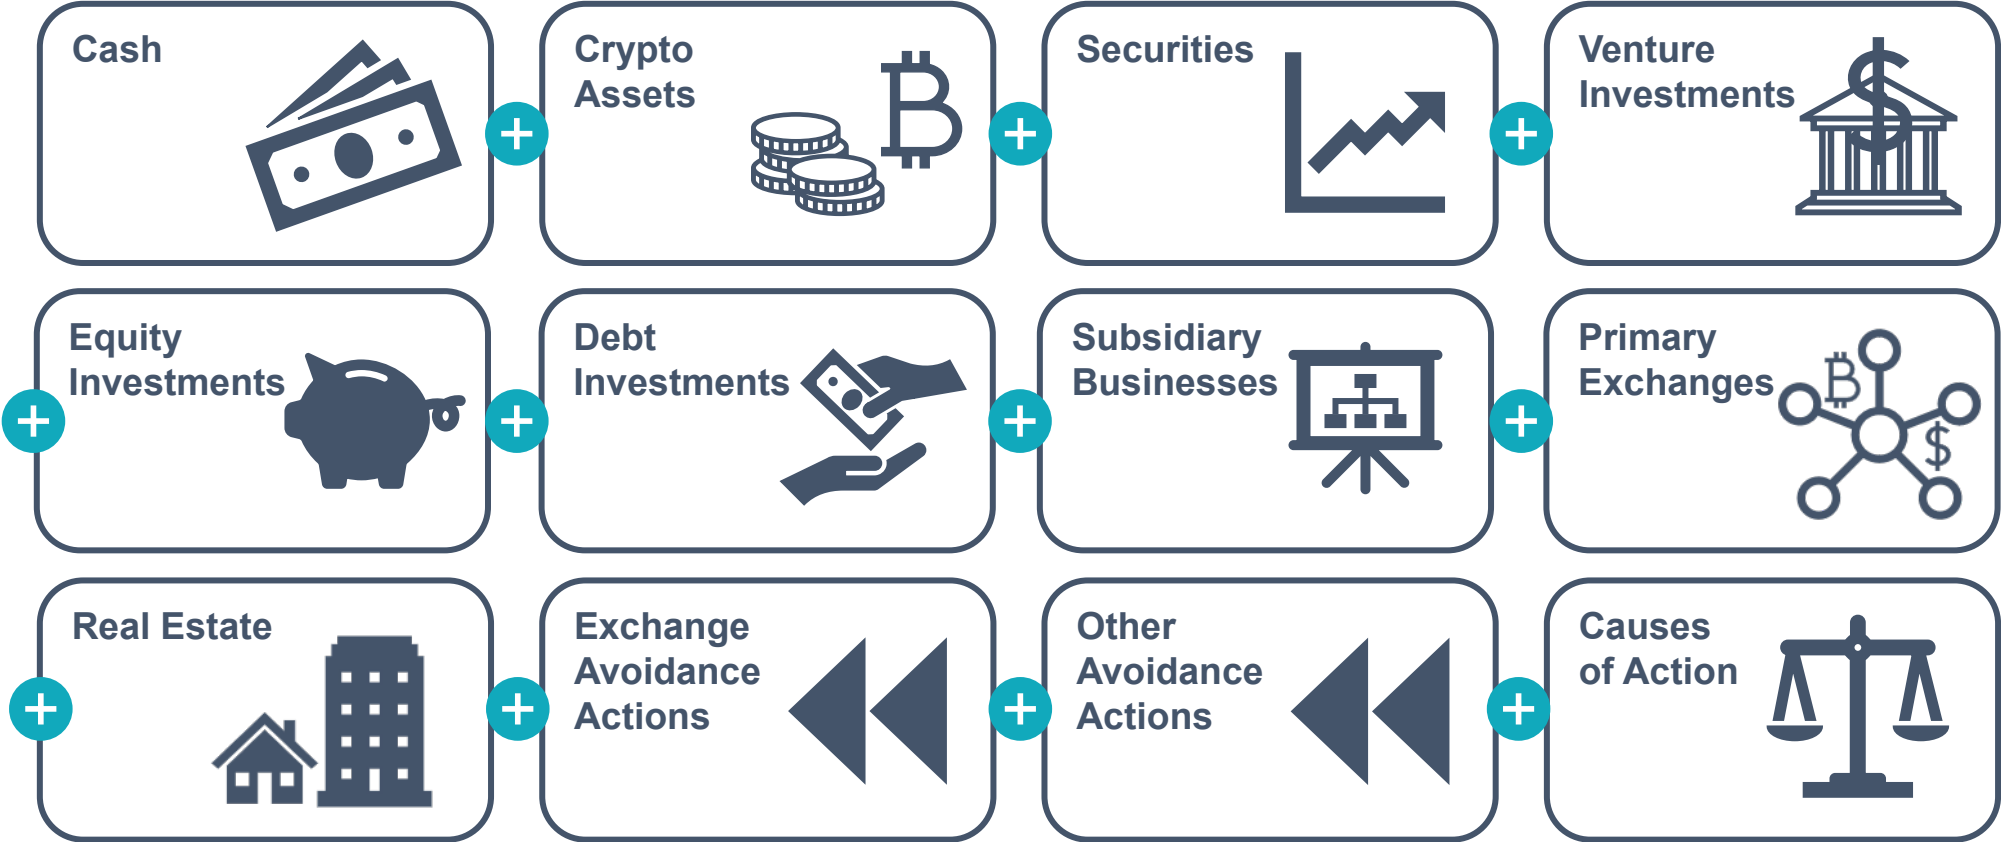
Cash

Crypto Assets

Securities

Venture Investments

Equity Investments

Debt Investments

Subsidiary Businesses

Primary Exchanges

Real Estate

Exchange Avoidance Actions

Other Avoidance Actions

Causes of Action